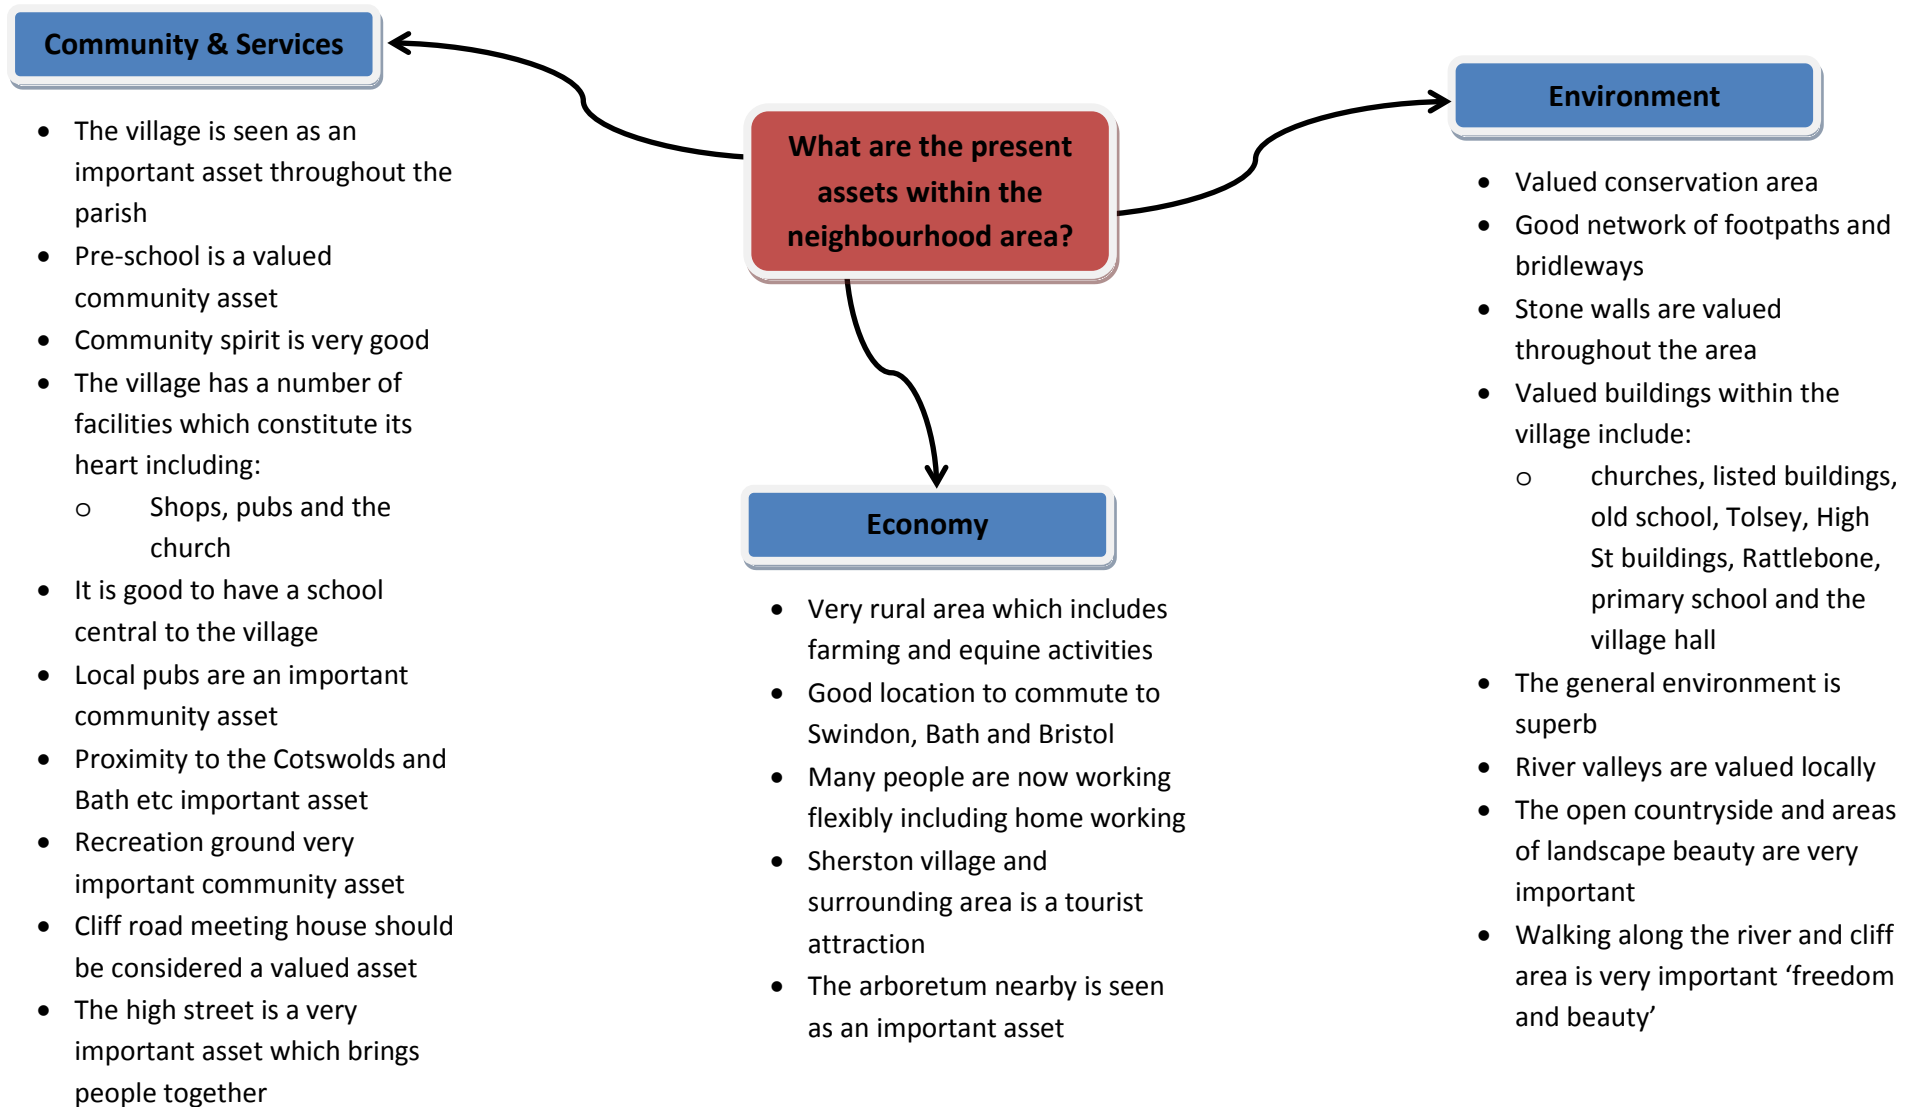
What are the present assets within the neighbourhood area?

Community & Services

- The village is seen as an important asset throughout the parish
- Pre-school is a valued community asset
- Community spirit is very good
- The village has a number of facilities which constitute its heart including:
  - Shops, pubs and the church
- It is good to have a school central to the village
- Local pubs are an important community asset
- Proximity to the Cotswolds and Bath etc important asset
- Recreation ground very important community asset
- Cliff road meeting house should be considered a valued asset
- The high street is a very important asset which brings people together

Economy

- Very rural area which includes farming and equine activities
- Good location to commute to Swindon, Bath and Bristol
- Many people are now working flexibly including home working
- Sherston village and surrounding area is a tourist attraction
- The arboretum nearby is seen as an important asset

Environment

- Valued conservation area
- Good network of footpaths and bridleways
- Stone walls are valued throughout the area
- Valued buildings within the village include:
  - churches, listed buildings, old school, Tolsey, High St buildings, Rattlebone, primary school and the village hall
- The general environment is superb
- River valleys are valued locally
- The open countryside and areas of landscape beauty are very important
- Walking along the river and cliff area is very important ‘freedom and beauty’